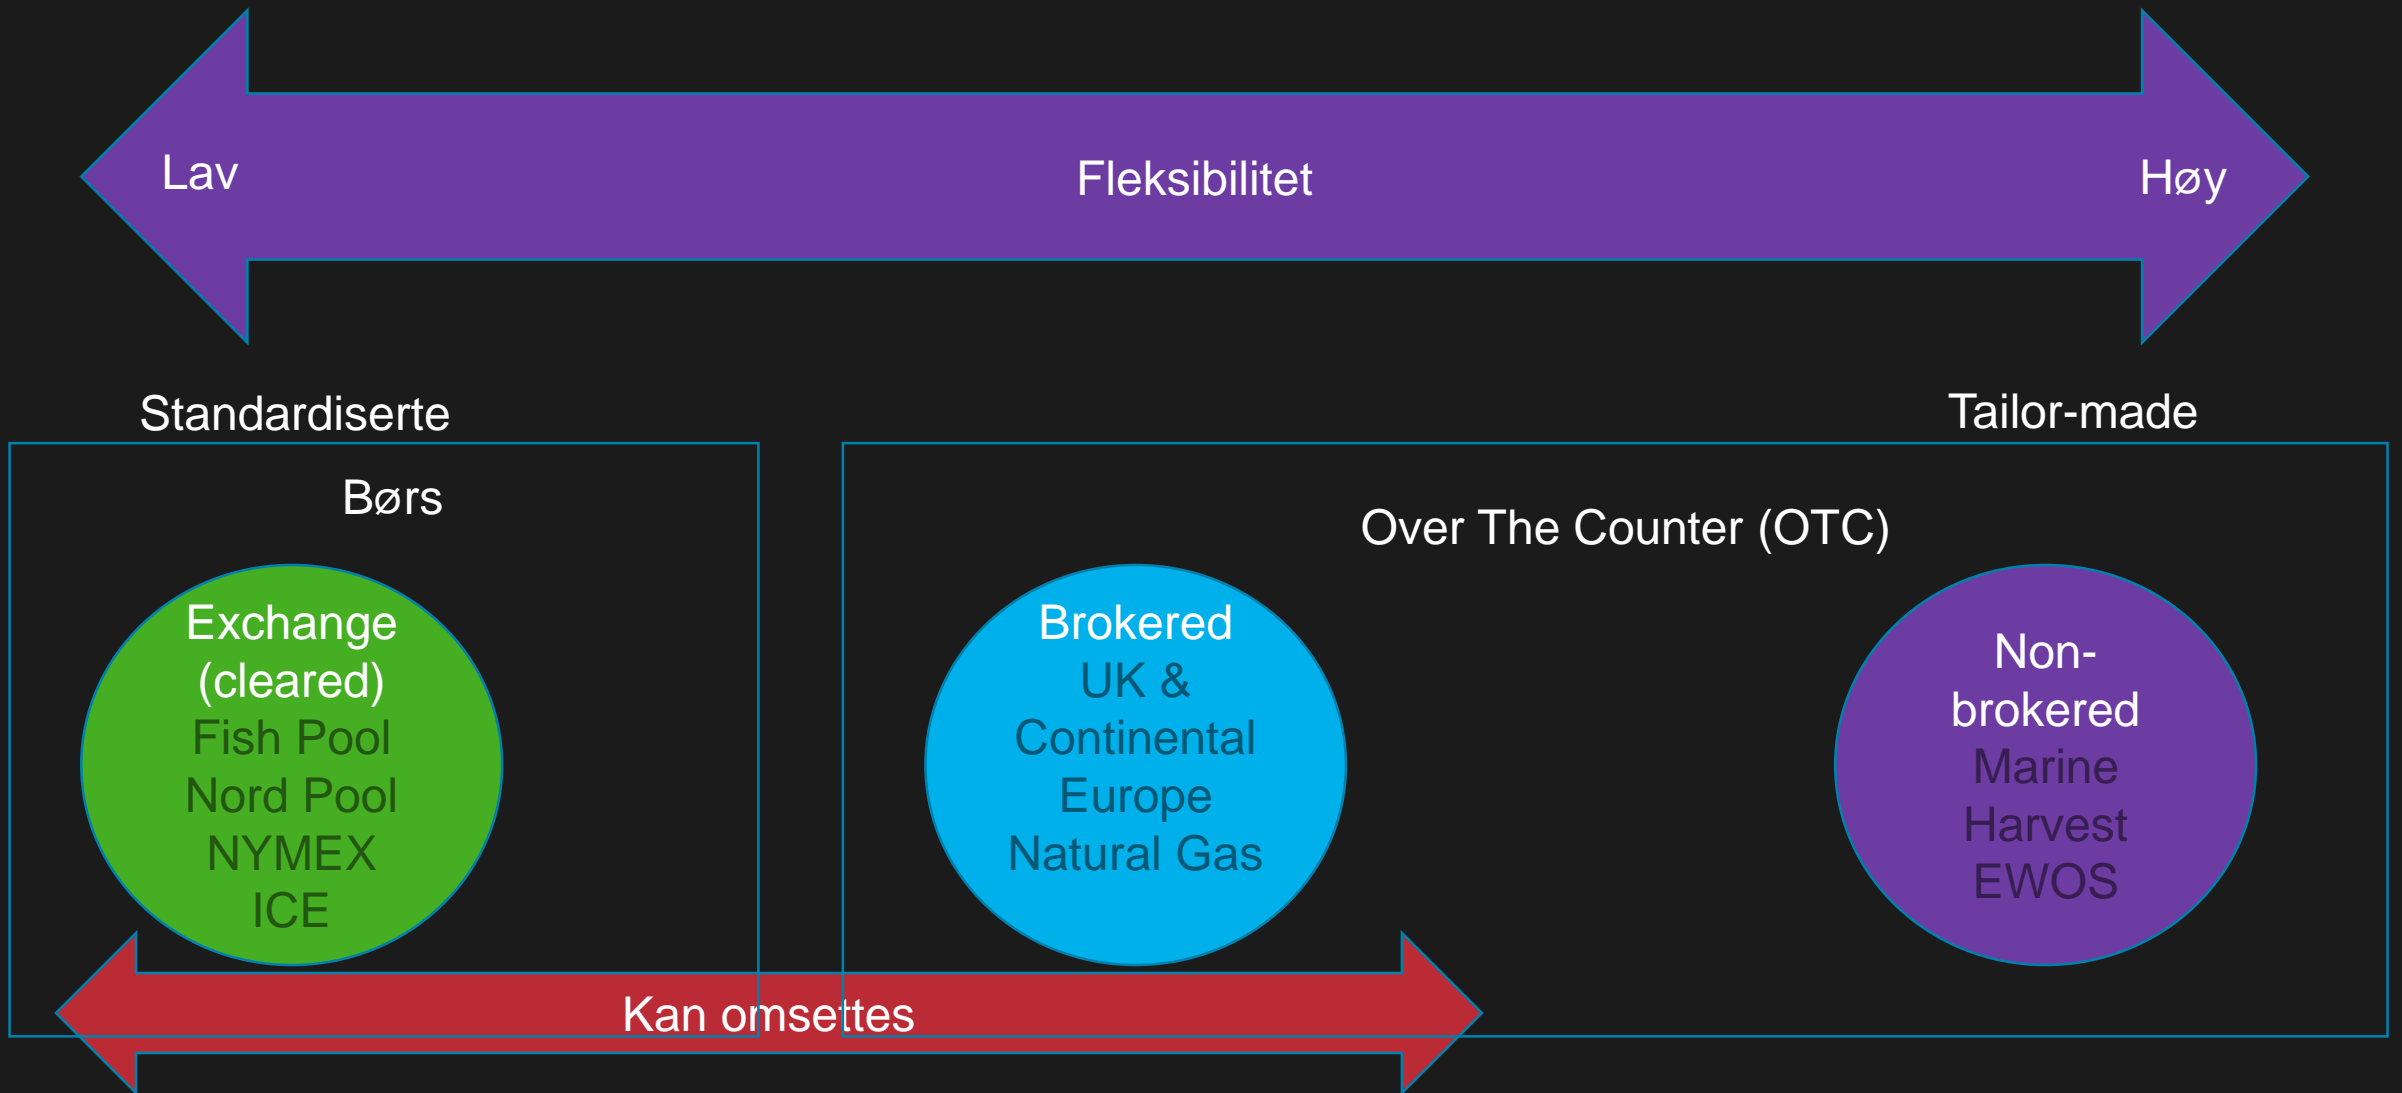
Lav

Fleksibilitet

Høy

Standardiserte

Tailor-made

Børs

Over The Counter (OTC)

Exchange (cleared)
Fish Pool
Nord Pool
NYMEX
ICE

Brokered
UK & Continental Europe Natural Gas

Non-brokered
Marine Harvest
EWOS

Kan omsettes